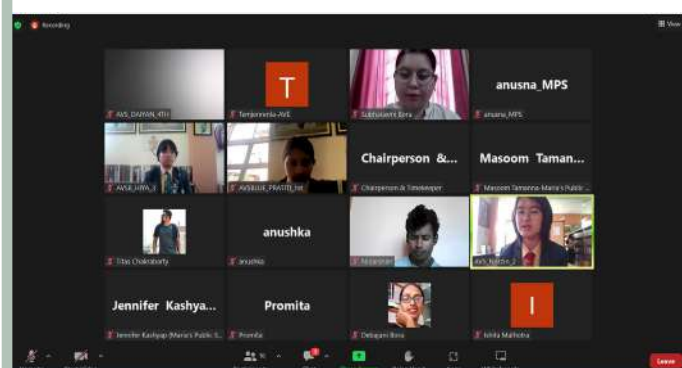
Recording

View

AVS_DAIYAN_4TH

T

Temjenmenla-AVE

Subhalakshmi Bora

anusna_MPS

anusna_MPS

AVSR_HIYA_II

AVS&JUE_PRASTII_hit

Chairperson &...

Chairperson & Timekeeper

Masoom Taman...

Masoom Tamanna-Maria's Public ...

Titas Chakraborty

anushka

anushka

Nirjaramin

AVS_Nanzhe_2

Jennifer Kashya...

Jennifer Kashyap (Maria's Public S...

Promita

Promita

Debajani Bora

I

Ishita Malhotra

Leave